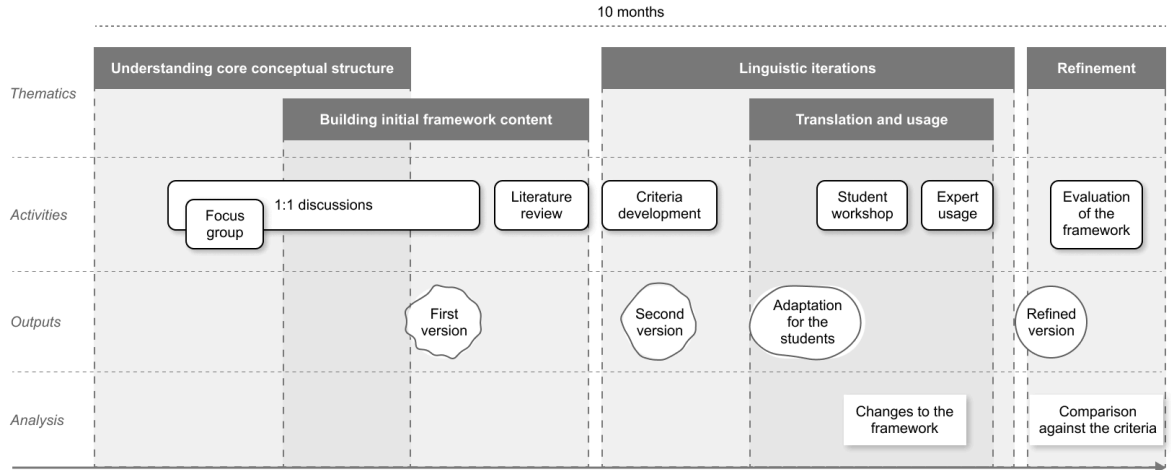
10 months

Thematics

Understanding core conceptual structure

Building initial framework content

Linguistic iterations

Translation and usage

Refinement

Activities

1:1 discussions

Focus group

Literature review

Criteria development

Student workshop

Expert usage

Evaluation of the framework

Outputs

First version

Second version

Adaptation for the students

Refined version

Analysis

Changes to the framework

Comparison against the criteria